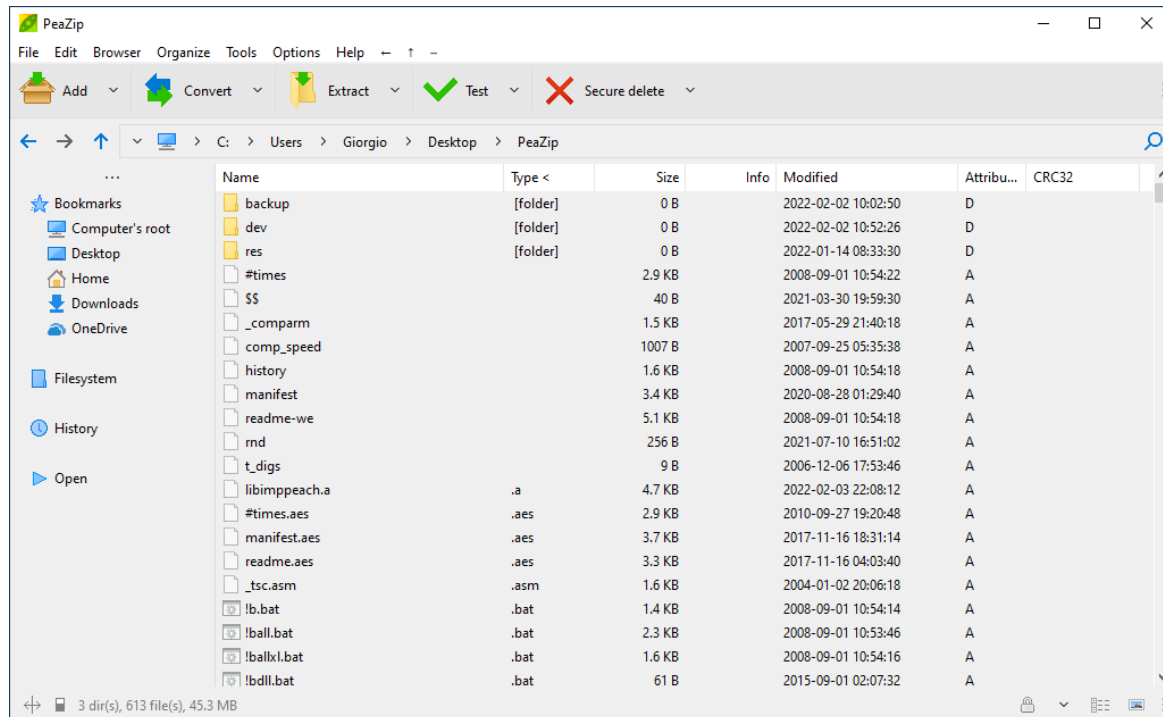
PeaZip

File Edit Browser Organize Tools Options Help ← ↑ –

Add Convert Extract Test Secure delete

C: > Users > Giorgio > Desktop > PeaZip

...
Bookmarks
Computer's root
Desktop
Home
Downloads
OneDrive

Filesystem

History

Open

| Name | Type < | Size | Info | Modified | Attribu... | CRC32 |
|---|---|---|---|---|---|---|
| backup | [folder] | 0 B | | 2022-02-02 10:02:50 | D | |
| dev | [folder] | 0 B | | 2022-02-02 10:52:26 | D | |
| res | [folder] | 0 B | | 2022-01-14 08:33:30 | D | |
| #times | | 2.9 KB | | 2008-09-01 10:54:22 | A | |
| $$ | | 40 B | | 2021-03-30 19:59:30 | A | |
| _comparm | | 1.5 KB | | 2017-05-29 21:40:18 | A | |
| comp_speed | | 1007 B | | 2007-09-25 05:35:38 | A | |
| history | | 1.6 KB | | 2008-09-01 10:54:18 | A | |
| manifest | | 3.4 KB | | 2020-08-28 01:29:40 | A | |
| readme-we | | 5.1 KB | | 2008-09-01 10:54:18 | A | |
| rnd | | 256 B | | 2021-07-10 16:51:02 | A | |
| t_digs | | 9 B | | 2006-12-06 17:53:46 | A | |
| libimppeach.a | .a | 4.7 KB | | 2022-02-03 22:08:12 | A | |
| #times.aes | .aes | 2.9 KB | | 2010-09-27 19:20:48 | A | |
| manifest.aes | .aes | 3.7 KB | | 2017-11-16 18:31:14 | A | |
| readme.aes | .aes | 3.3 KB | | 2017-11-16 04:03:40 | A | |
| _tsc.asm | .asm | 1.6 KB | | 2004-01-02 20:06:18 | A | |
| !b.bat | .bat | 1.4 KB | | 2008-09-01 10:54:14 | A | |
| !ball.bat | .bat | 2.3 KB | | 2008-09-01 10:53:46 | A | |
| !ballxl.bat | .bat | 1.6 KB | | 2008-09-01 10:54:16 | A | |
| !bdll.bat | .bat | 61 B | | 2015-09-01 02:07:32 | A | |

3 dir(s), 613 file(s), 45.3 MB